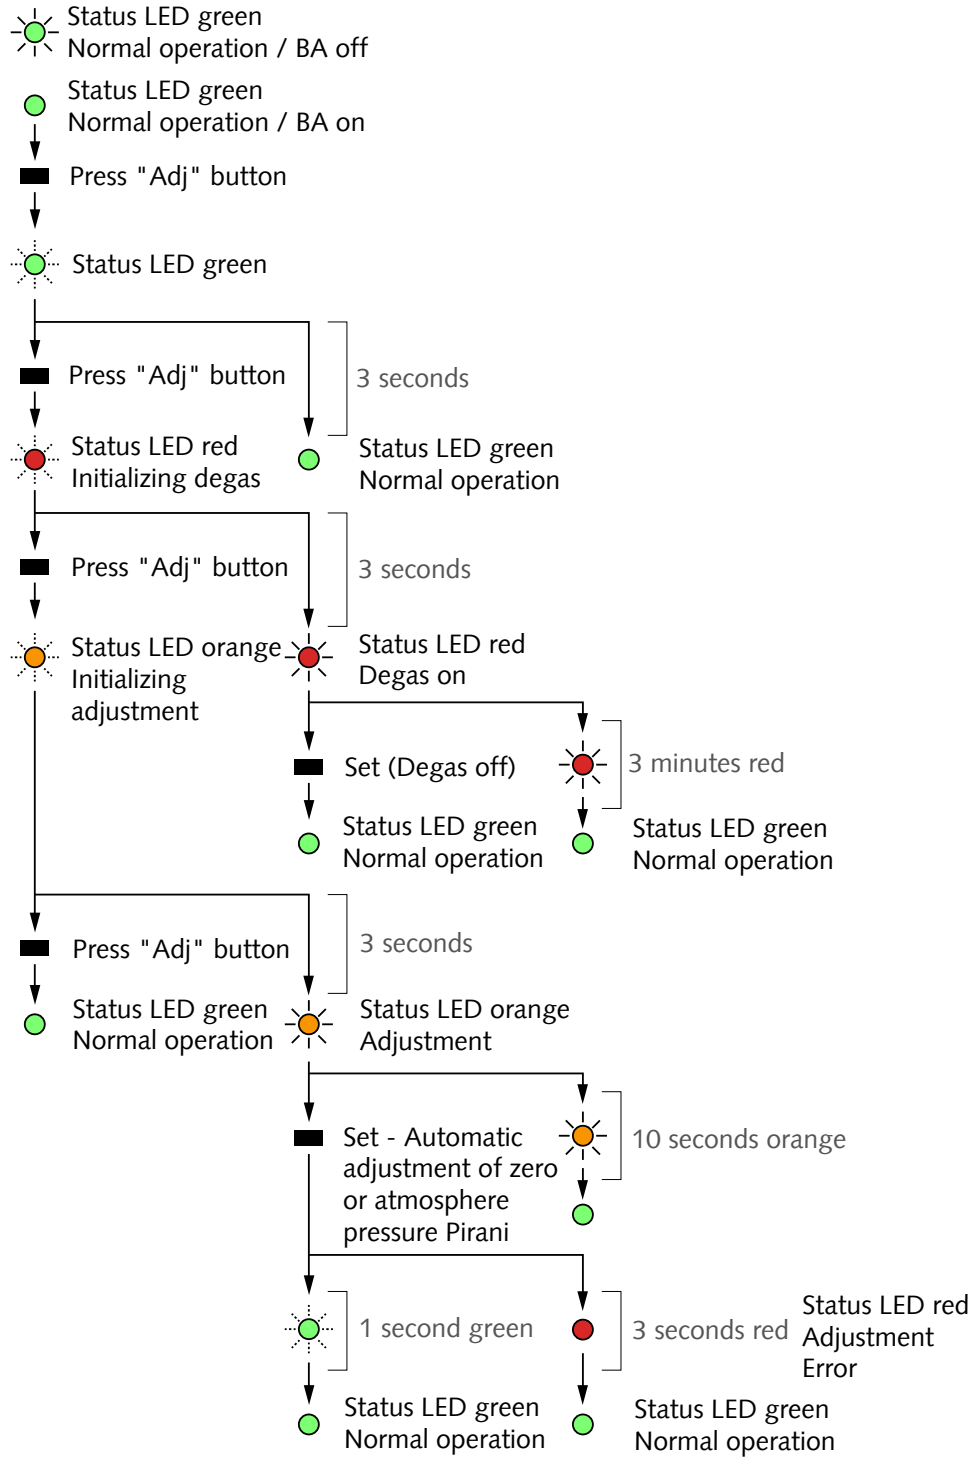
Status LED green
Normal operation / BA off

Status LED green
Normal operation / BA on

Press "Adj" button

Status LED green

Press "Adj" button

3 seconds

Status LED red
Initializing degas

Status LED green
Normal operation

Press "Adj" button

3 seconds

Status LED orange
Initializing adjustment

Status LED red
Degas on

Set (Degas off)

3 minutes red

Status LED green
Normal operation

Status LED green
Normal operation

Press "Adj" button

3 seconds

Status LED green
Normal operation

Status LED orange
Adjustment

Set - Automatic adjustment of zero or atmosphere pressure Pirani

10 seconds orange

1 second green

3 seconds red

Status LED red
Adjustment
Error

Status LED green
Normal operation

Status LED green
Normal operation